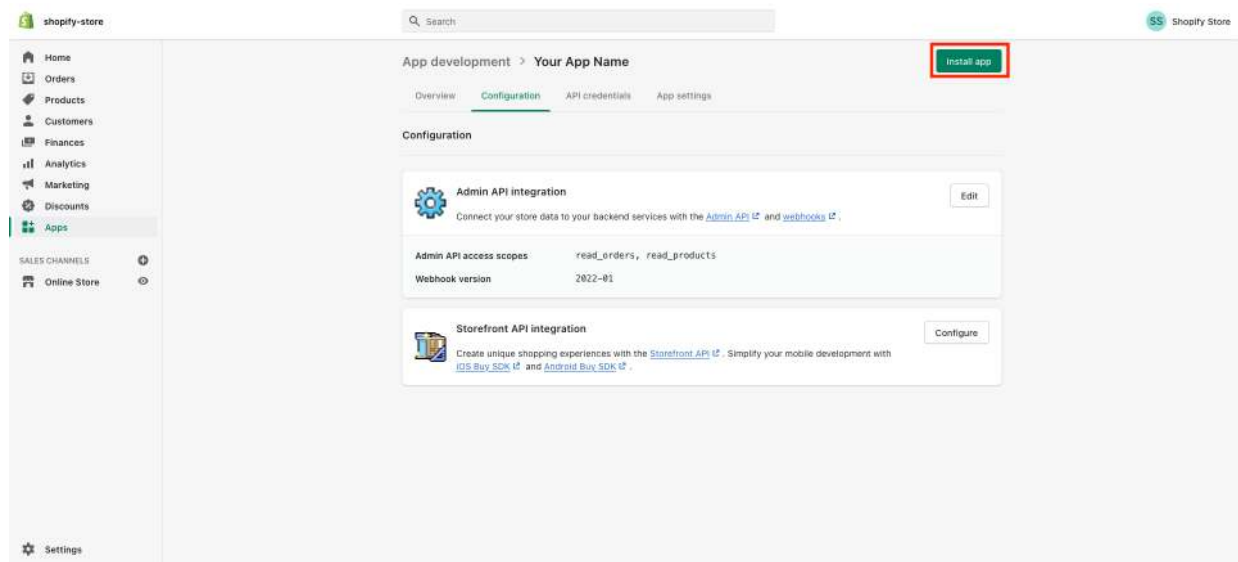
shopify-store

Search

SS Shopify Store

Home
Orders
Products
Customers
Finances
Analytics
Marketing
Discounts
Apps

SALES CHANNELS
Online Store

Settings

App development > Your App Name

Install app

Overview Configuration API credentials App settings

Configuration

Admin API integration
Connect your store data to your backend services with the Admin API and webhooks.

Edit

Admin API access scopes read_orders, read_products
Webhook version 2022-01

Storefront API integration
Create unique shopping experiences with the Storefront API. Simplify your mobile development with iOS Buy SDK and Android Buy SDK.

Configure